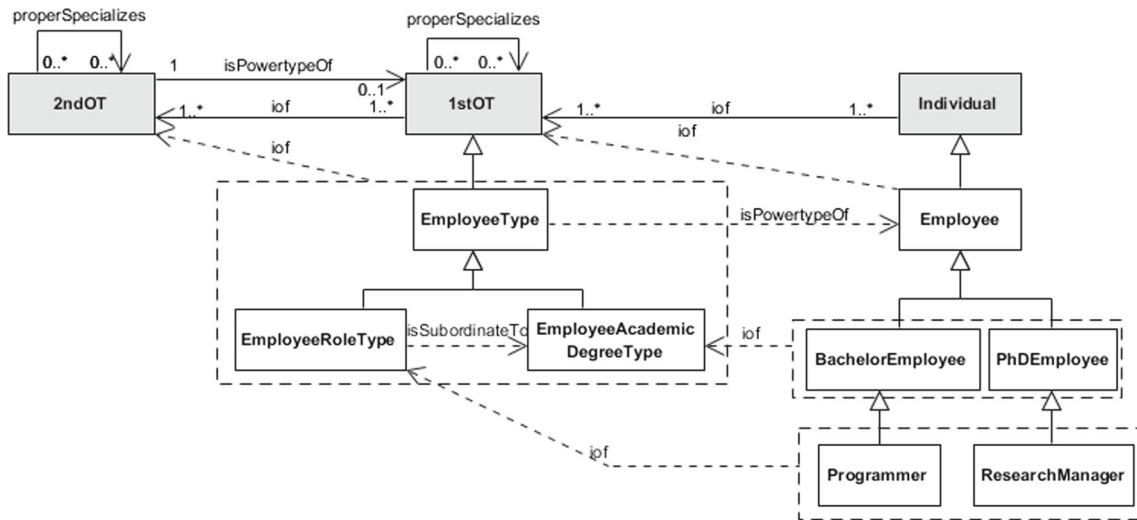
properSpecializes
0..* 0..*
2ndOT
1
isPowertypeOf
0..1
1..*
iof
1..*
properSpecializes
0..* 0..*
1stOT
1..*
iof
1..*
Individual
iof
iof
EmployeeType
isPowertypeOf
Employee
EmployeeRoleType
isSubordinateTo
EmployeeAcademic DegreeType
iof
BachelorEmployee
PhDEmployee
iof
Programmer
ResearchManager